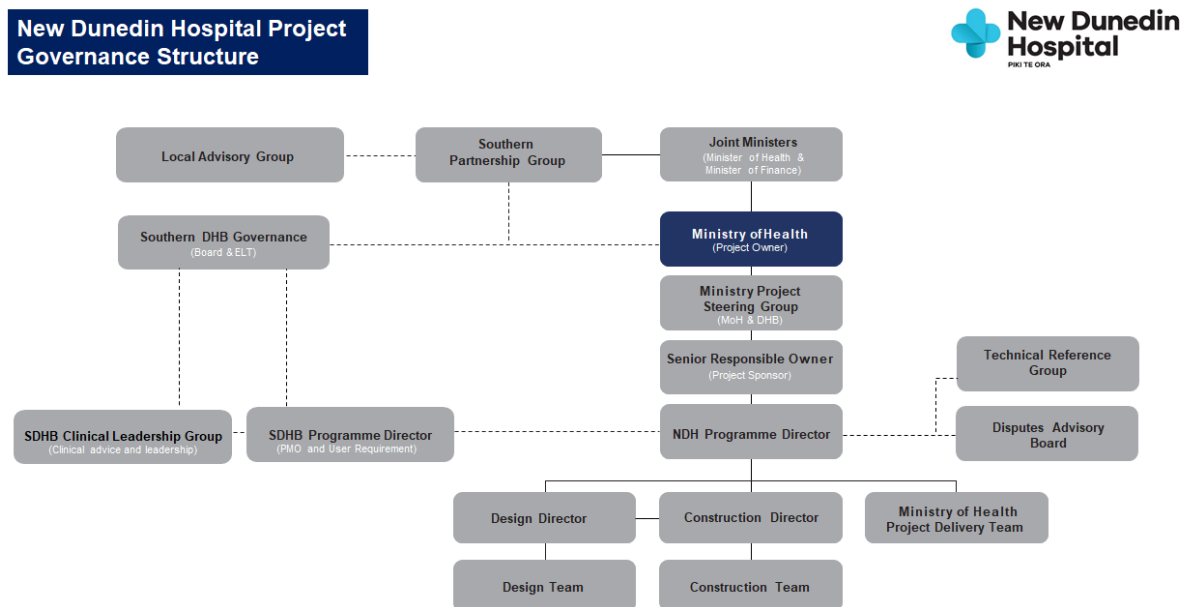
New Dunedin Hospital Project Governance Structure

New Dunedin Hospital
PIKI TE ORA

Local Advisory Group

Southern Partnership Group

Joint Ministers
(Minister of Health & Minister of Finance)

Southern DHB Governance
(Board & ELT)

Ministry of Health
(Project Owner)

Ministry Project Steering Group
(MoH & DHB)

Senior Responsible Owner
(Project Sponsor)

Technical Reference Group

Disputes Advisory Board

SDHB Clinical Leadership Group
(Clinical advice and leadership)

SDHB Programme Director
(PMO and User Requirement)

NDH Programme Director

Design Director

Construction Director

Ministry of Health Project Delivery Team

Design Team

Construction Team